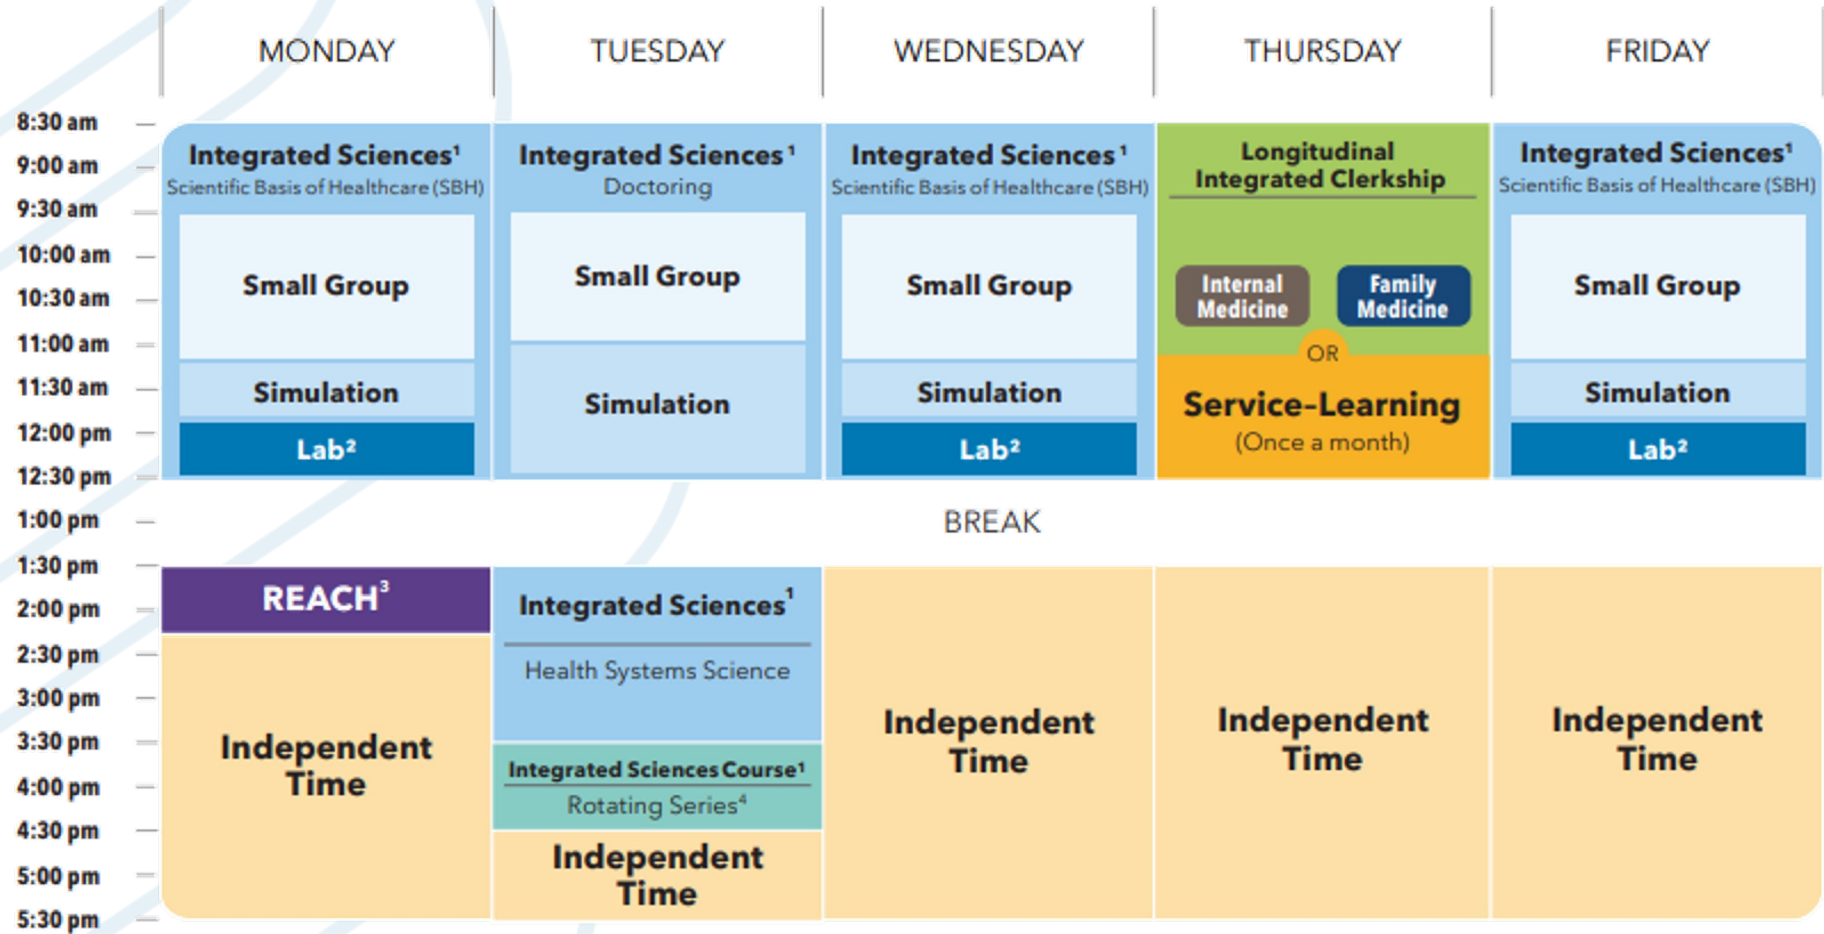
MONDAY TUESDAY WEDNESDAY THURSDAY FRIDAY

8:30 am
9:00 am
9:30 am
10:00 am
10:30 am
11:00 am
11:30 am
12:00 pm
12:30 pm
1:00 pm
1:30 pm
2:00 pm
2:30 pm
3:00 pm
3:30 pm
4:00 pm
4:30 pm
5:00 pm
5:30 pm

Integrated Sciences$^1$
Scientific Basis of Healthcare (SBH)
Small Group
Simulation
Lab$^2$

Integrated Sciences$^1$
Doctoring
Small Group
Simulation

Integrated Sciences$^1$
Scientific Basis of Healthcare (SBH)
Small Group
Simulation
Lab$^2$

Longitudinal Integrated Clerkship
Internal Medicine
Family Medicine
OR
Service-Learning
(Once a month)

Integrated Sciences$^1$
Scientific Basis of Healthcare (SBH)
Small Group
Simulation
Lab$^2$

BREAK

REACH$^3$
Independent Time

Integrated Sciences$^1$
Health Systems Science
Integrated Sciences Course$^1$
Rotating Series$^4$
Independent Time

Independent Time

Independent Time

Independent Time